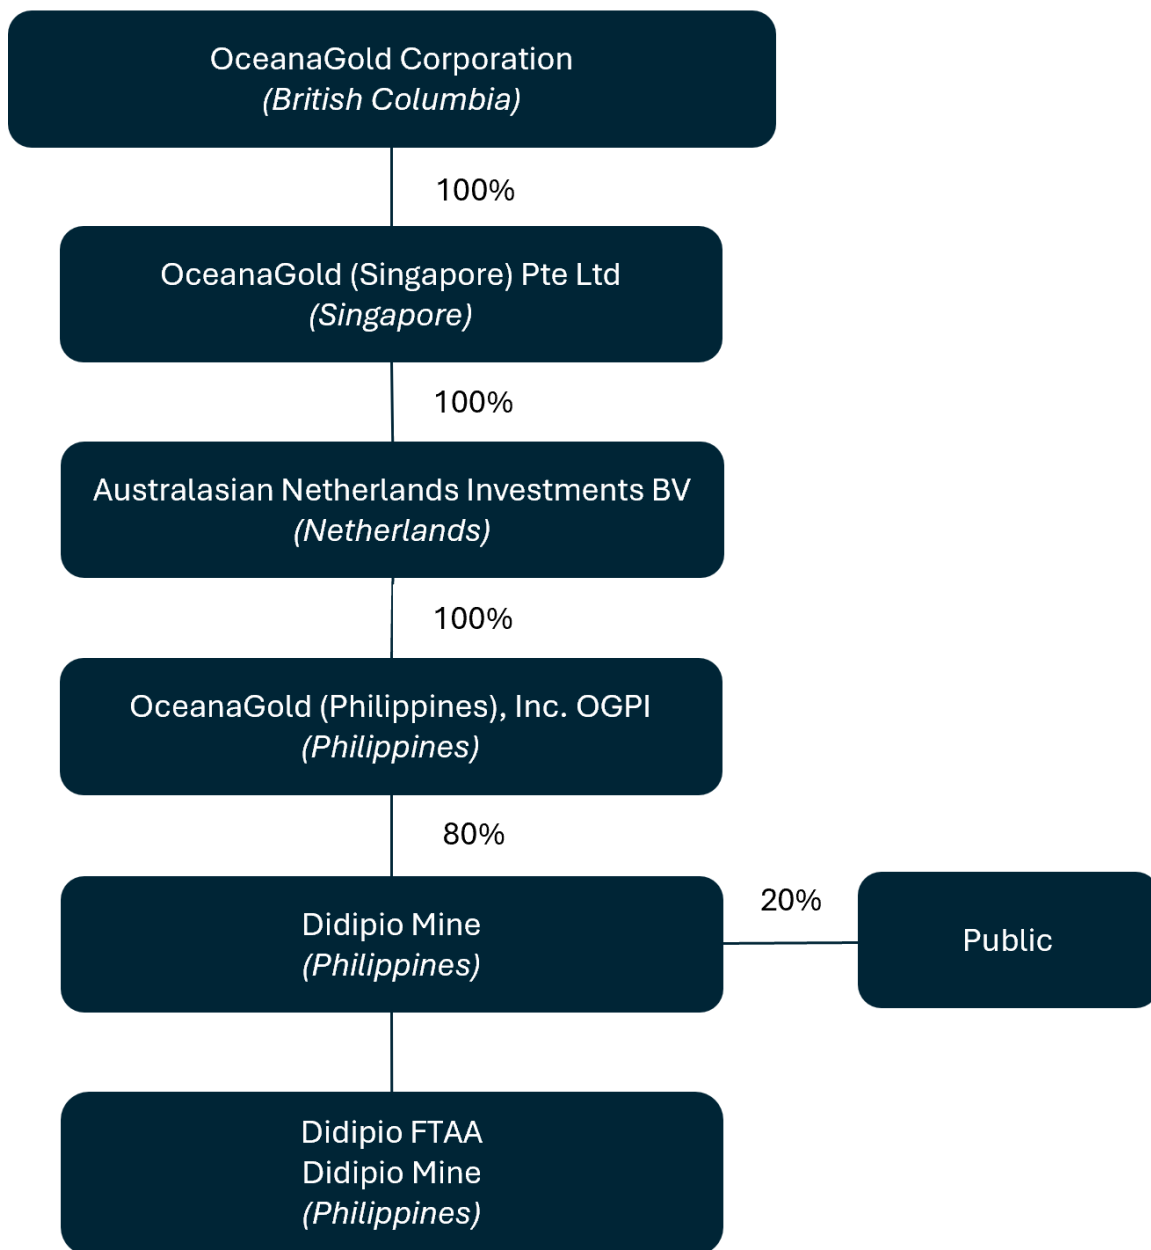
OceanaGold Corporation
(British Columbia)

100%

OceanaGold (Singapore) Pte Ltd
(Singapore)

100%

Australasian Netherlands Investments BV
(Netherlands)

100%

OceanaGold (Philippines), Inc. OGPI
(Philippines)

80%

Didipio Mine
(Philippines)

20%

Public

Didipio FTAA
Didipio Mine
(Philippines)